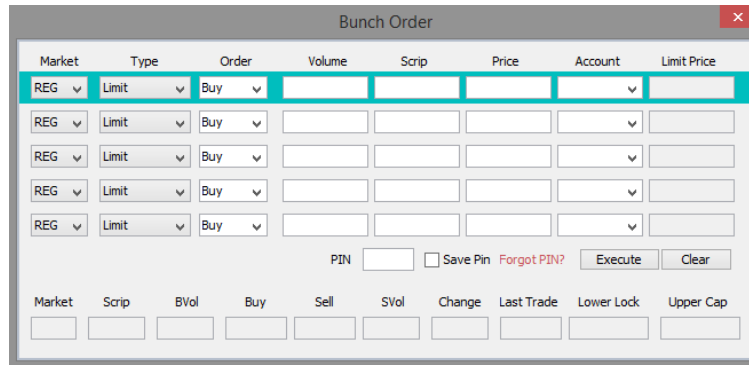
Bunch Order

| Market | Type | Order | Volume | Scrip | Price | Account | Limit Price |
|---|---|---|---|---|---|---|---|
| REG | Limit | Buy | | | | | |
| REG | Limit | Buy | | | | | |
| REG | Limit | Buy | | | | | |
| REG | Limit | Buy | | | | | |
| REG | Limit | Buy | | | | | |

PIN Save Pin Forgot PIN? Execute Clear

| Market | Scrip | BVol | Buy | Sell | SVol | Change | Last Trade | Lower Lock | Upper Cap |
|---|---|---|---|---|---|---|---|---|---|
| | | | | | | | | | |